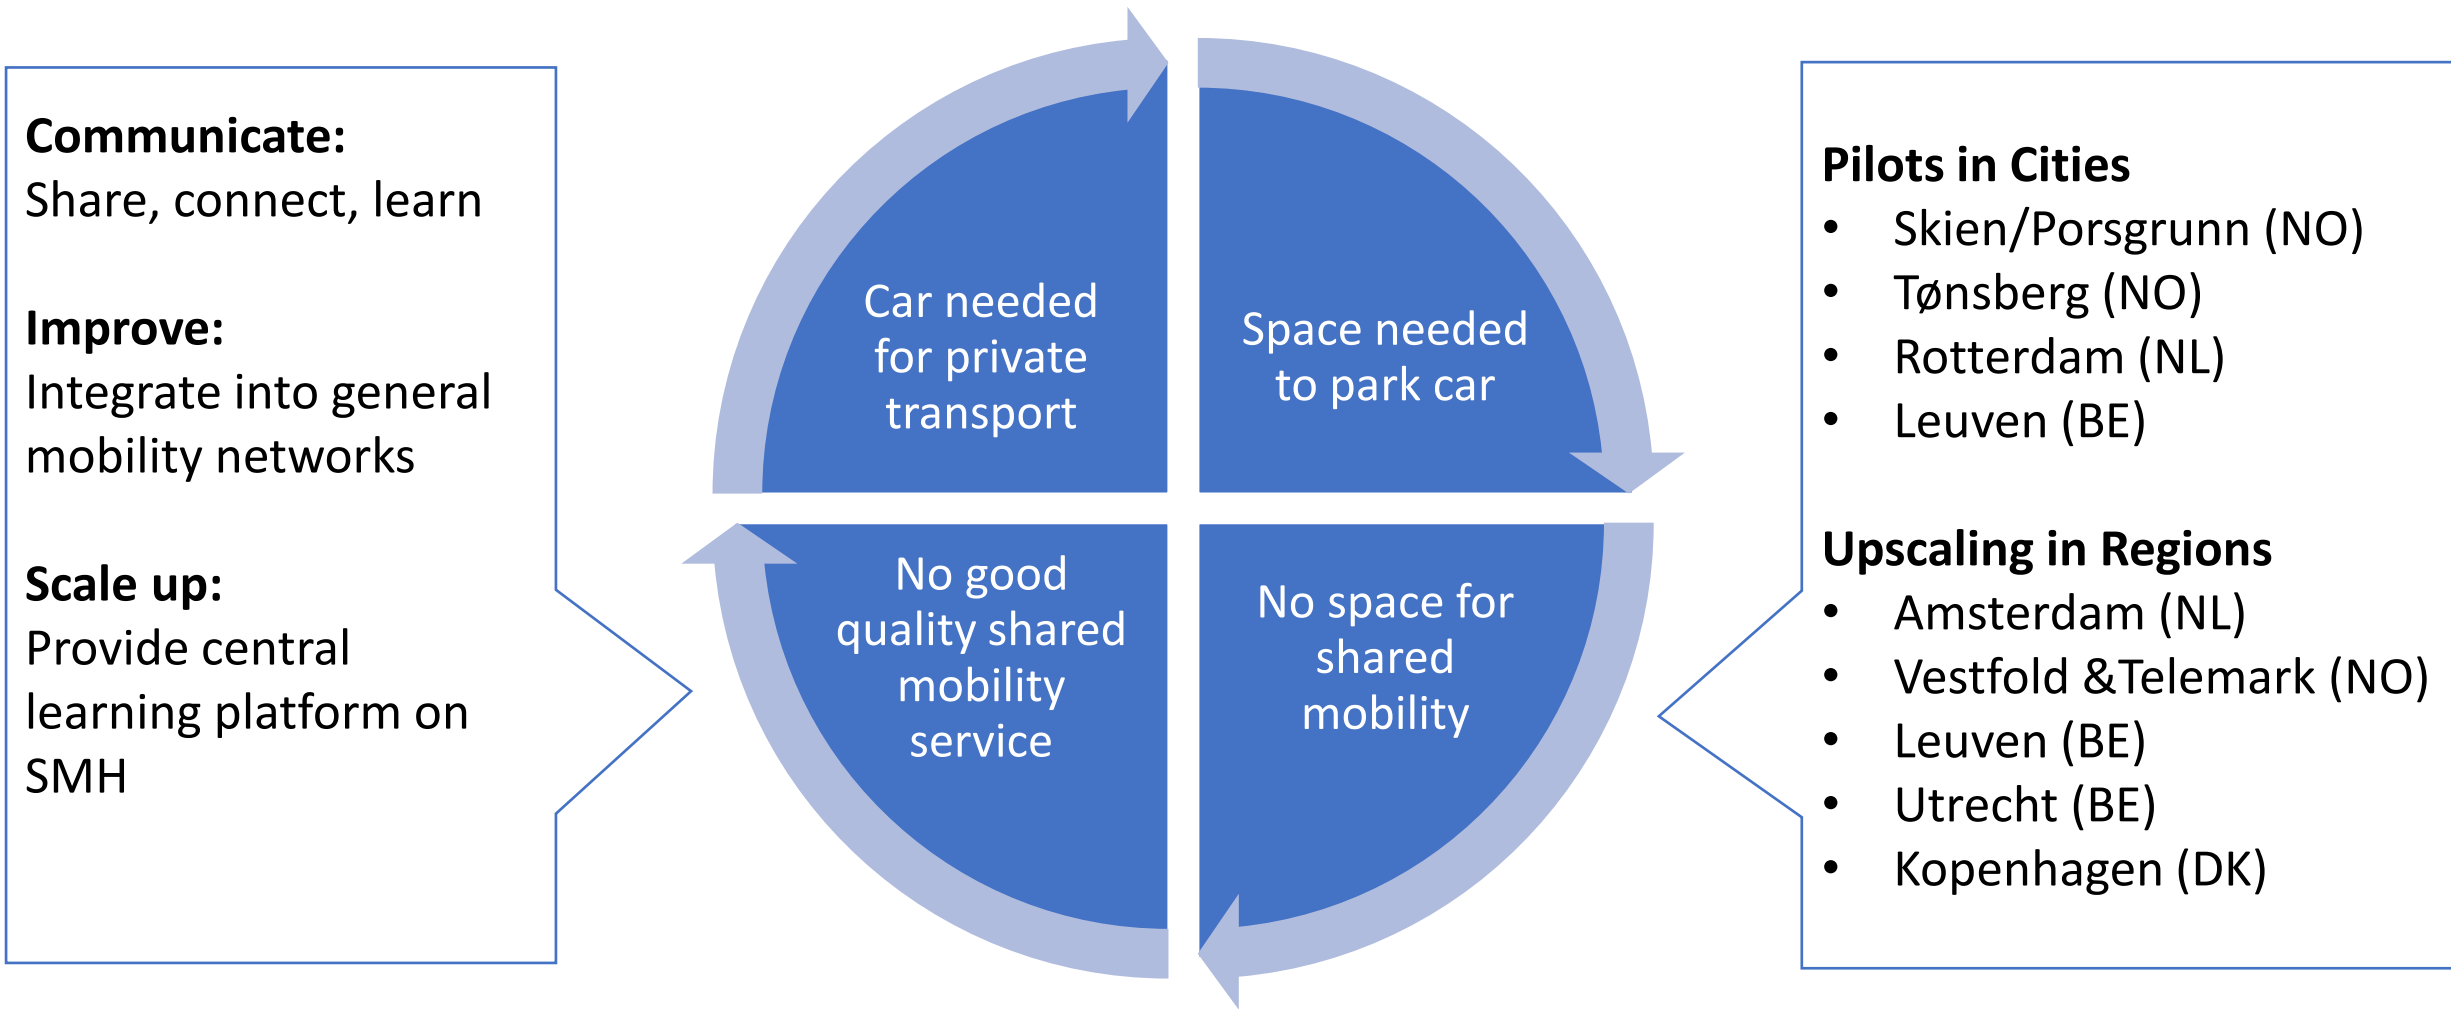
**Communicate:**
Share, connect, learn

**Improve:**
Integrate into general mobility networks

**Scale up:**
Provide central learning platform on SMH

Car needed for private transport

Space needed to park car

No space for shared mobility

No good quality shared mobility service

**Pilots in Cities**
- Skien/Porsgrunn (NO)
- Tønsberg (NO)
- Rotterdam (NL)
- Leuven (BE)

**Upscaling in Regions**
- Amsterdam (NL)
- Vestfold &Telemark (NO)
- Leuven (BE)
- Utrecht (BE)
- Kopenhagen (DK)